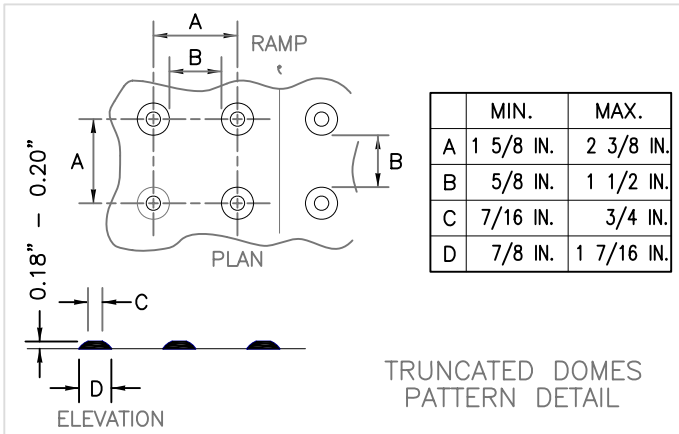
A
B
RAMP
℄
A
B
PLAN
0.18" – 0.20"
C
D
ELEVATION

| | MIN. | MAX. |
|---|---|---|
| A | 1 5/8 IN. | 2 3/8 IN. |
| B | 5/8 IN. | 1 1/2 IN. |
| C | 7/16 IN. | 3/4 IN. |
| D | 7/8 IN. | 1 7/16 IN. |

TRUNCATED DOMES
PATTERN DETAIL